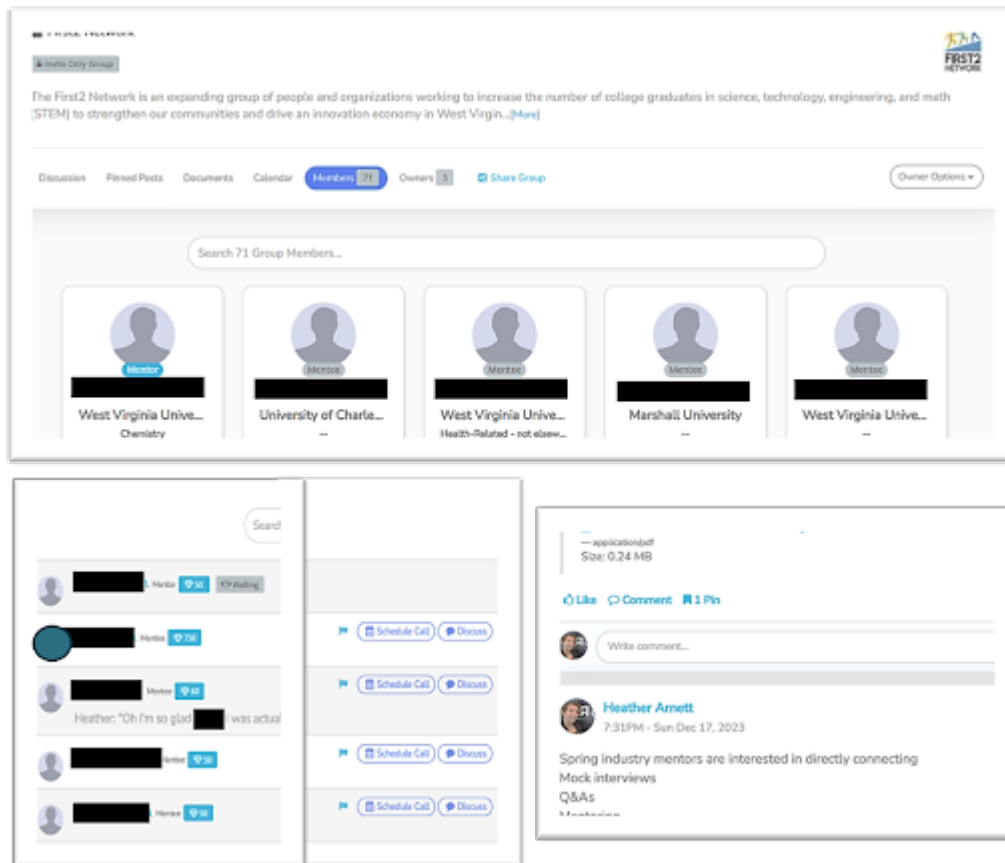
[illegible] Network

Invite Only Group

FIRST2 NETWORK

The First2 Network is an expanding group of people and organizations working to increase the number of college graduates in science, technology, engineering, and math (STEM) to strengthen our communities and drive an innovation economy in West Virgin...[More]

Discussion Pinned Posts Documents Calendar Members 71 Owners 5 Share Group Owner Options

Search 71 Group Members...

Mentor
West Virginia Unive...
Chemistry

Mentee
University of Charle...
--

Mentee
West Virginia Unive...
Health-Related - not elsew...

Mentee
Marshall University
--

Mentee
West Virginia Unive...

Search

Mentor 50 Waiting

Mentee 150 Schedule Call Discuss

Mentee 60 Schedule Call Discuss
Heather: "Oh I'm so glad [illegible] was actual

Mentee 50 Schedule Call Discuss

Mentee 50 Schedule Call Discuss

—application/pdf
Size: 0.24 MB

Like Comment 1 Pin

Write comment...

Heather Arnett
7:31PM - Sun Dec 17, 2023

Spring industry mentors are interested in directly connecting
Mock interviews
Q&As
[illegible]